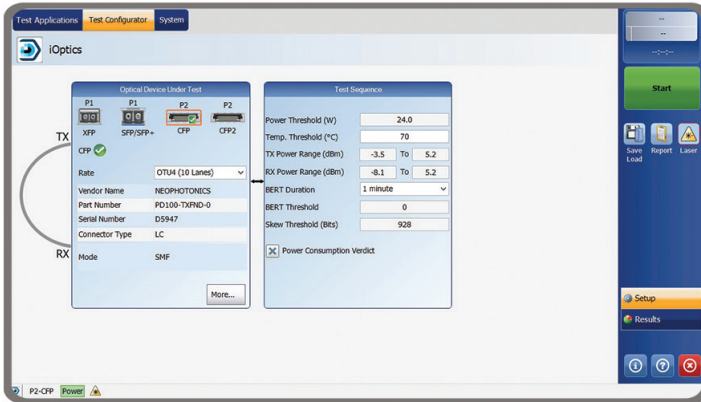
Test Applications Test Configurator System

iOptics

Optical Device Under Test

P1 XFP
P1 SFP/SFP+
P2 CFP
P2 CFP2

TX

CFP

RX

| Rate | OTU4 (10 Lanes) |
|---|---|
| Vendor Name | NEOPHOTONICS |
| Part Number | PD100-TXFND-0 |
| Serial Number | D5947 |
| Connector Type | LC |
| Mode | SMF |

More...

Test Sequence

| Power Threshold (W) | 24.0 | | |
|---|---|---|---|
| Temp. Threshold (°C) | 70 | | |
| TX Power Range (dBm) | -3.5 | To | 5.2 |
| RX Power Range (dBm) | -8.1 | To | 5.2 |
| BERT Duration | 1 minute | | |
| BERT Threshold | 0 | | |
| Skew Threshold (Bits) | 928 | | |

Power Consumption Verdict

--
--
--:--:--

Start

Save Load
Report
Laser

Setup
Results

P2-CFP Power